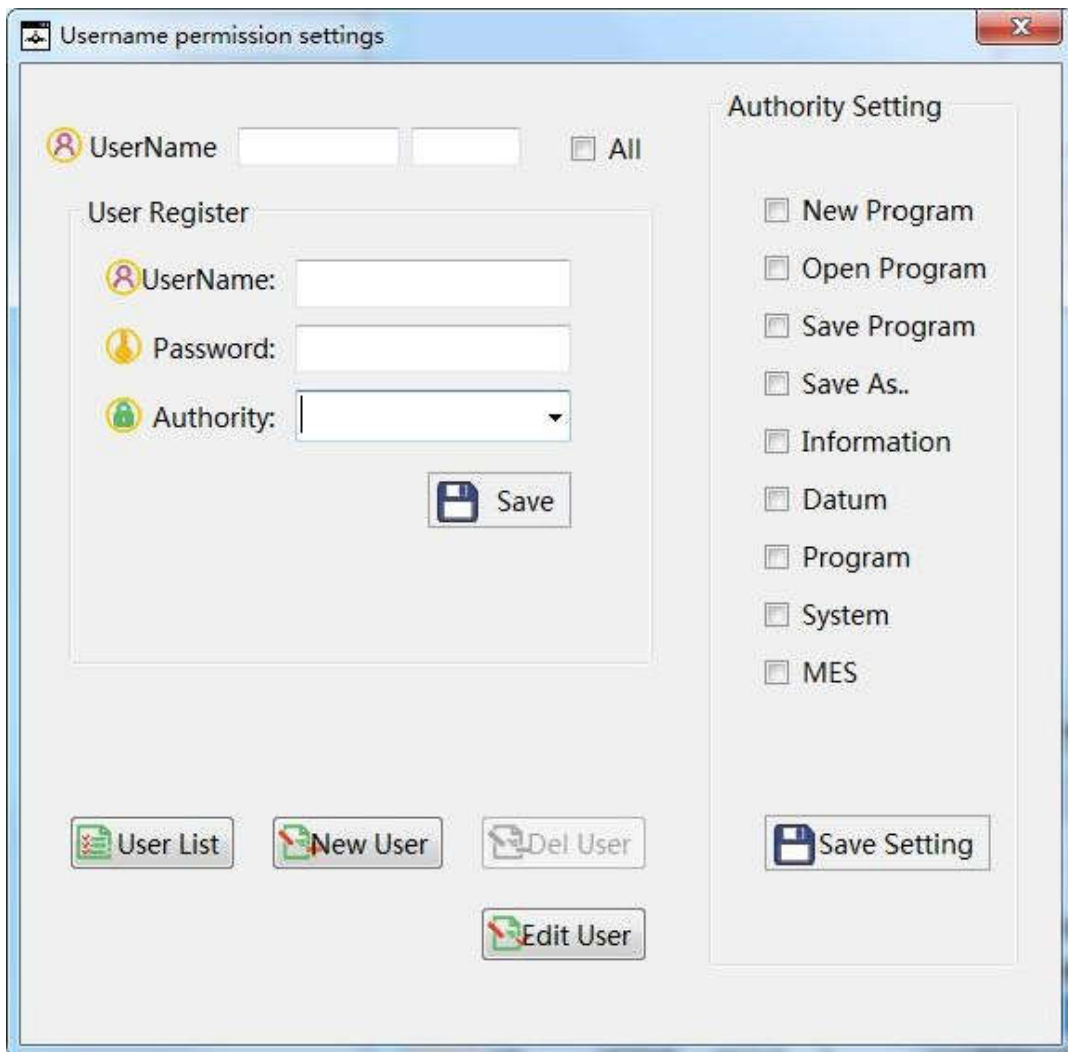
Username permission settings

UserName

All

User Register

UserName:

Password:

Authority:

Save

Authority Setting

New Program

Open Program

Save Program

Save As..

Information

Datum

Program

System

MES

User List

New User

Del User

Edit User

Save Setting